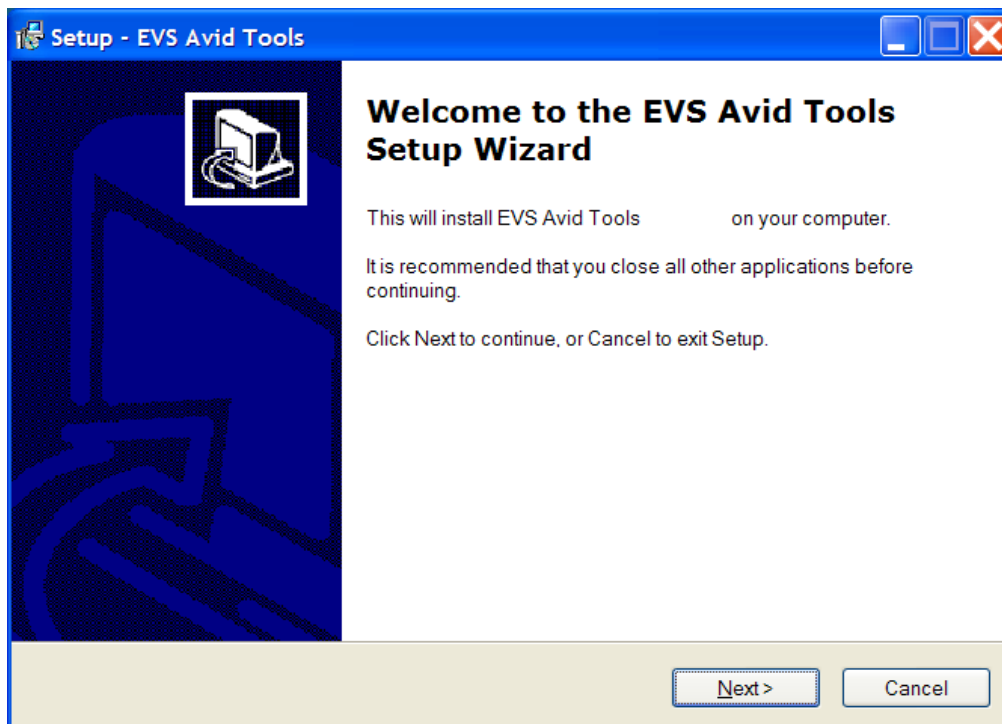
Setup - EVS Avid Tools

Welcome to the EVS Avid Tools Setup Wizard

This will install EVS Avid Tools on your computer.

It is recommended that you close all other applications before continuing.

Click Next to continue, or Cancel to exit Setup.

Next >

Cancel